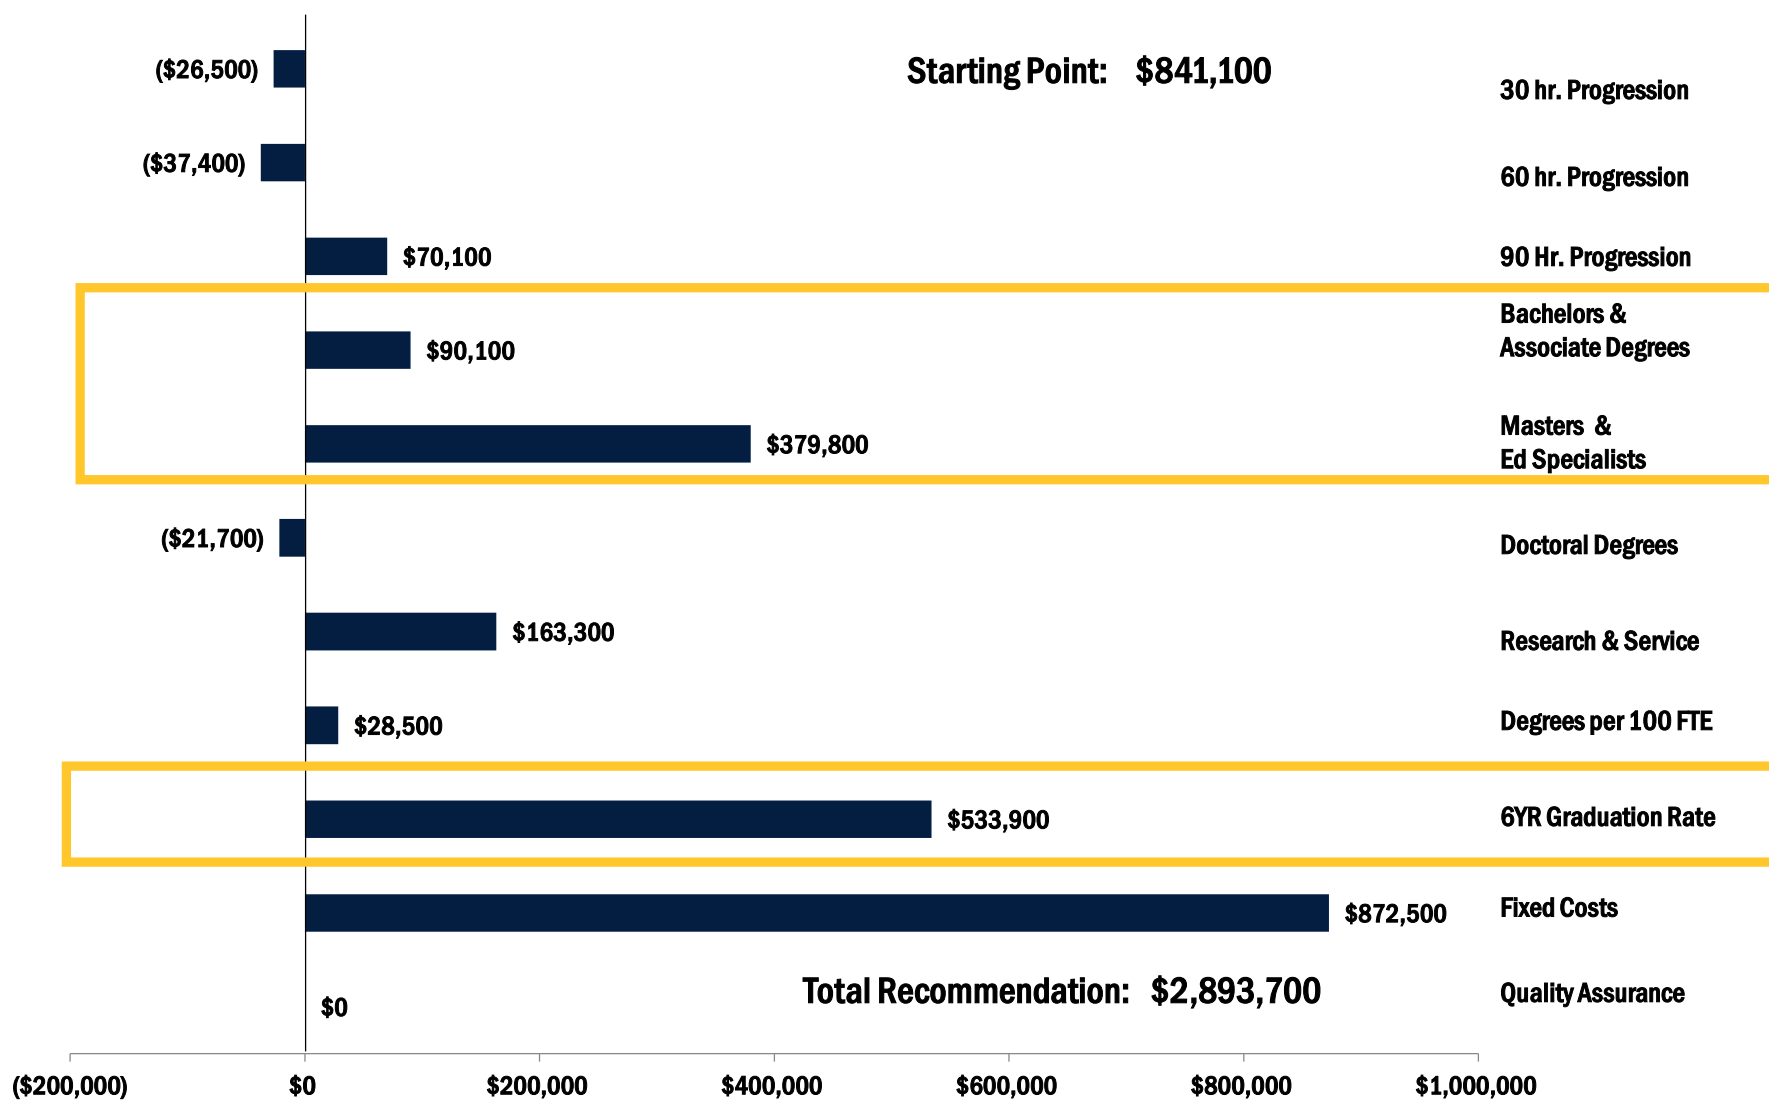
Starting Point: $841,100

($26,500) 30 hr. Progression

($37,400) 60 hr. Progression

$70,100 90 Hr. Progression

$90,100 Bachelors & Associate Degrees

$379,800 Masters & Ed Specialists

($21,700) Doctoral Degrees

$163,300 Research & Service

$28,500 Degrees per 100 FTE

$533,900 6YR Graduation Rate

$872,500 Fixed Costs

$0 Quality Assurance

Total Recommendation: $2,893,700

($200,000) $0 $200,000 $400,000 $600,000 $800,000 $1,000,000